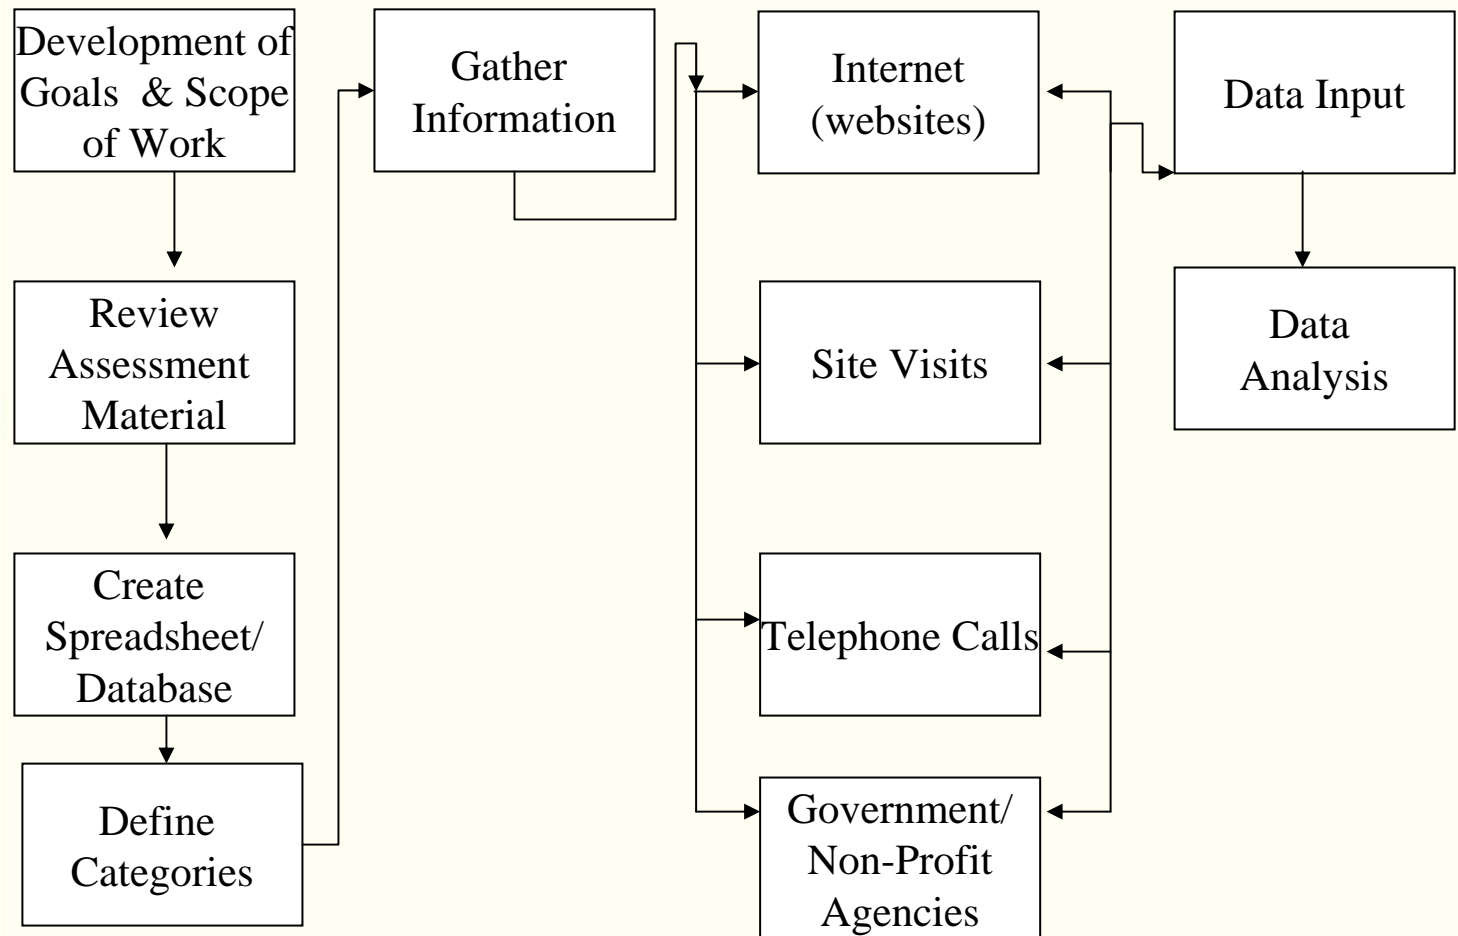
Development of Goals & Scope of Work

Review Assessment Material

Create Spreadsheet/ Database

Define Categories

Gather Information

Internet (websites)

Site Visits

Telephone Calls

Government/ Non-Profit Agencies

Data Input

Data Analysis